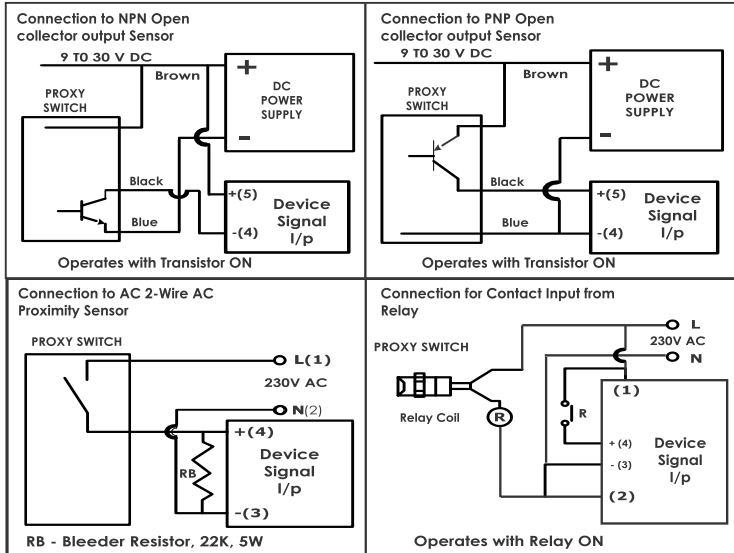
Connection to NPN Open collector output Sensor

9 T0 30 V DC

Brown

PROXY SWITCH

+

DC POWER SUPPLY

-

Black

Blue

+(5)

-(4)

Device Signal I/p

Operates with Transistor ON

Connection to PNP Open collector output Sensor

9 T0 30 V DC

Brown

PROXY SWITCH

+

DC POWER SUPPLY

-

Black

Blue

+(5)

-(4)

Device Signal I/p

Operates with Transistor ON

Connection to AC 2-Wire AC Proximity Sensor

PROXY SWITCH

L(1)

230V AC

N(2)

RB

+(4)

-(3)

Device Signal I/p

RB - Bleeder Resistor, 22K, 5W

Connection for Contact Input from Relay

PROXY SWITCH

L

230V AC

N

Relay Coil

R

R

(1)

+ (4)

- (3)

(2)

Device Signal I/p

Operates with Relay ON